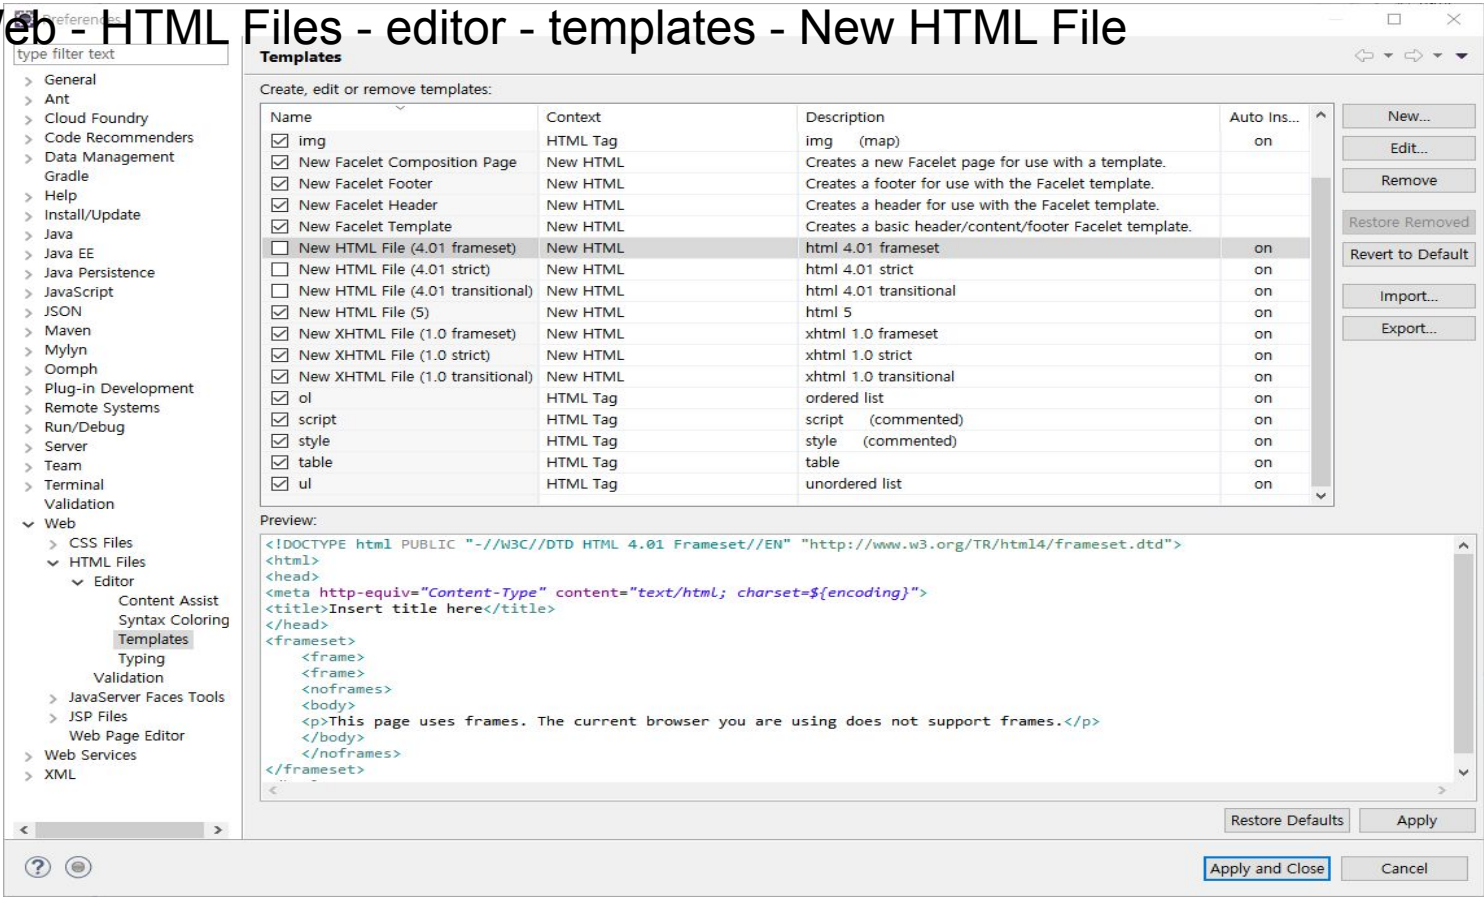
eb - HTML Files - editor - templates - New HTML File

Preferences

type filter text

General
Ant
Cloud Foundry
Code Recommenders
Data Management
Gradle
Help
Install/Update
Java
Java EE
Java Persistence
JavaScript
JSON
Maven
Mylyn
Oomph
Plug-in Development
Remote Systems
Run/Debug
Server
Team
Terminal
Validation
Web
CSS Files
HTML Files
Editor
Content Assist
Syntax Coloring
Templates
Typing
Validation
JavaServer Faces Tools
JSP Files
Web Page Editor
Web Services
XML

Templates

Create, edit or remove templates:

| Name | Context | Description | Auto Ins... |
|---|---|---|---|
| img | HTML Tag | img (map) | on |
| New Facelet Composition Page | New HTML | Creates a new Facelet page for use with a template. | |
| New Facelet Footer | New HTML | Creates a footer for use with the Facelet template. | |
| New Facelet Header | New HTML | Creates a header for use with the Facelet template. | |
| New Facelet Template | New HTML | Creates a basic header/content/footer Facelet template. | |
| New HTML File (4.01 frameset) | New HTML | html 4.01 frameset | on |
| New HTML File (4.01 strict) | New HTML | html 4.01 strict | on |
| New HTML File (4.01 transitional) | New HTML | html 4.01 transitional | on |
| New HTML File (5) | New HTML | html 5 | on |
| New XHTML File (1.0 frameset) | New HTML | xhtml 1.0 frameset | on |
| New XHTML File (1.0 strict) | New HTML | xhtml 1.0 strict | on |
| New XHTML File (1.0 transitional) | New HTML | xhtml 1.0 transitional | on |
| ol | HTML Tag | ordered list | on |
| script | HTML Tag | script (commented) | on |
| style | HTML Tag | style (commented) | on |
| table | HTML Tag | table | on |
| ul | HTML Tag | unordered list | on |

New...
Edit...
Remove
Restore Removed
Revert to Default
Import...
Export...

Preview:

<!DOCTYPE html PUBLIC "-//W3C//DTD HTML 4.01 Frameset//EN" "http://www.w3.org/TR/html4/frameset.dtd">
<html>
<head>
<meta http-equiv="Content-Type" content="text/html; charset=${encoding}">
<title>Insert title here</title>
</head>
<frameset>
<frame>
<frame>
<noframes>
<body>
<p>This page uses frames. The current browser you are using does not support frames.</p>
</body>
</noframes>
</frameset>

Restore Defaults
Apply

Apply and Close
Cancel